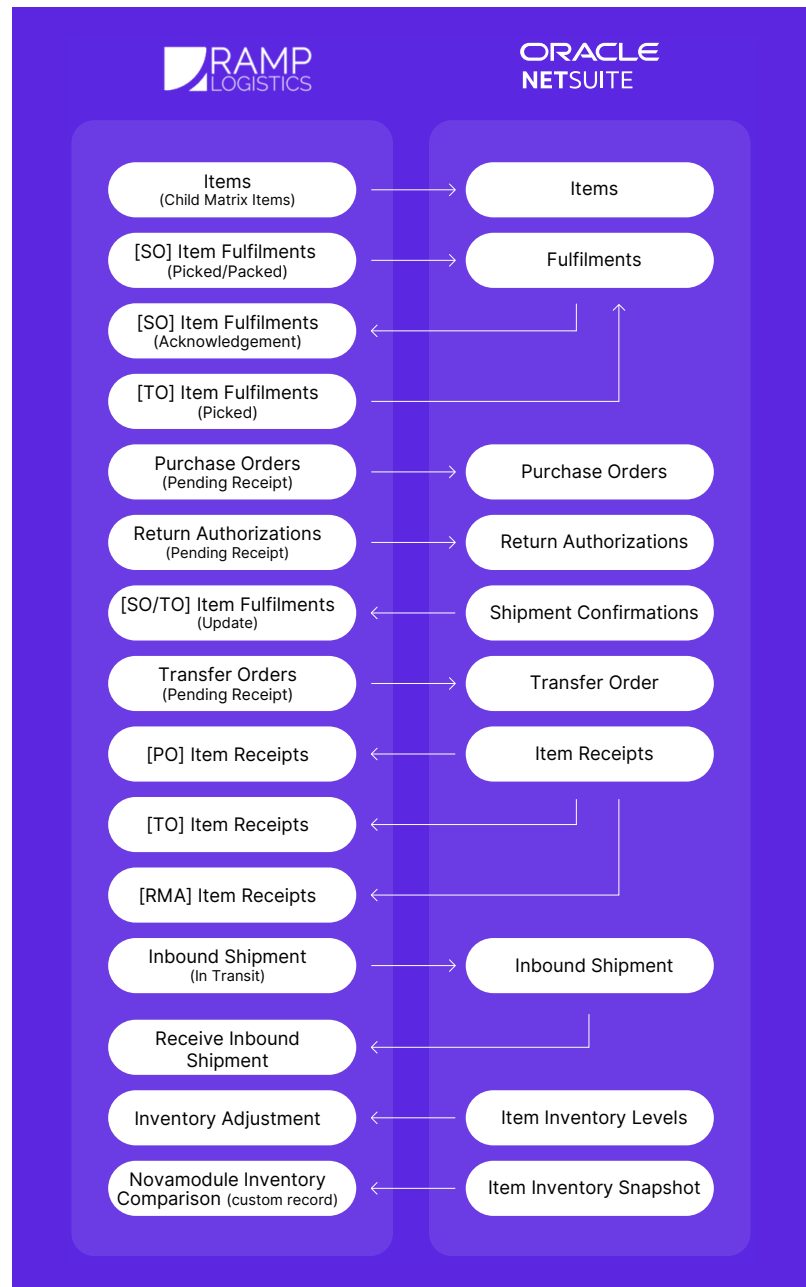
RAMP LOGISTICS

ORACLE NETSUITE

Items
(Child Matrix Items)

Items

[SO] Item Fulfilments
(Picked/Packed)

Fulfilments

[SO] Item Fulfilments
(Acknowledgement)

[TO] Item Fulfilments
(Picked)

Purchase Orders
(Pending Receipt)

Purchase Orders

Return Authorizations
(Pending Receipt)

Return Authorizations

[SO/TO] Item Fulfilments
(Update)

Shipment Confirmations

Transfer Orders
(Pending Receipt)

Transfer Order

[PO] Item Receipts

Item Receipts

[TO] Item Receipts

[RMA] Item Receipts

Inbound Shipment
(In Transit)

Inbound Shipment

Receive Inbound Shipment

Inventory Adjustment

Item Inventory Levels

Novamodule Inventory Comparison (custom record)

Item Inventory Snapshot